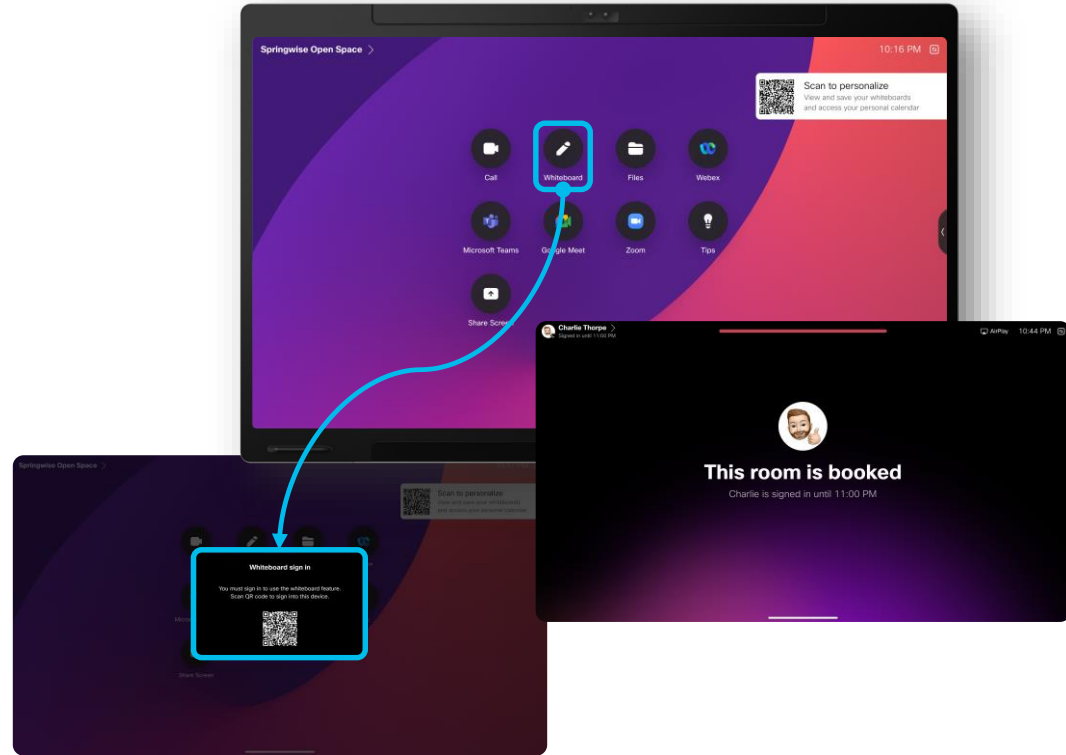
Springwise Open Space

10:16 PM

Scan to personalize
View and save your whiteboards and access your personal calendar

Call

Whiteboard

Files

Webex

Microsoft Teams

Google Meet

Zoom

Tips

Share Screen

Charlie Thorpe
Signed in until 11:00 PM

AirPlay

10:44 PM

This room is booked
Charlie is signed in until 11:00 PM

Springwise Open Space

Scan to personalize
View and save your whiteboards and access your personal calendar

Whiteboard sign in

You must sign in to use the whiteboard feature. Scan QR code to sign into this device.

Share Screen